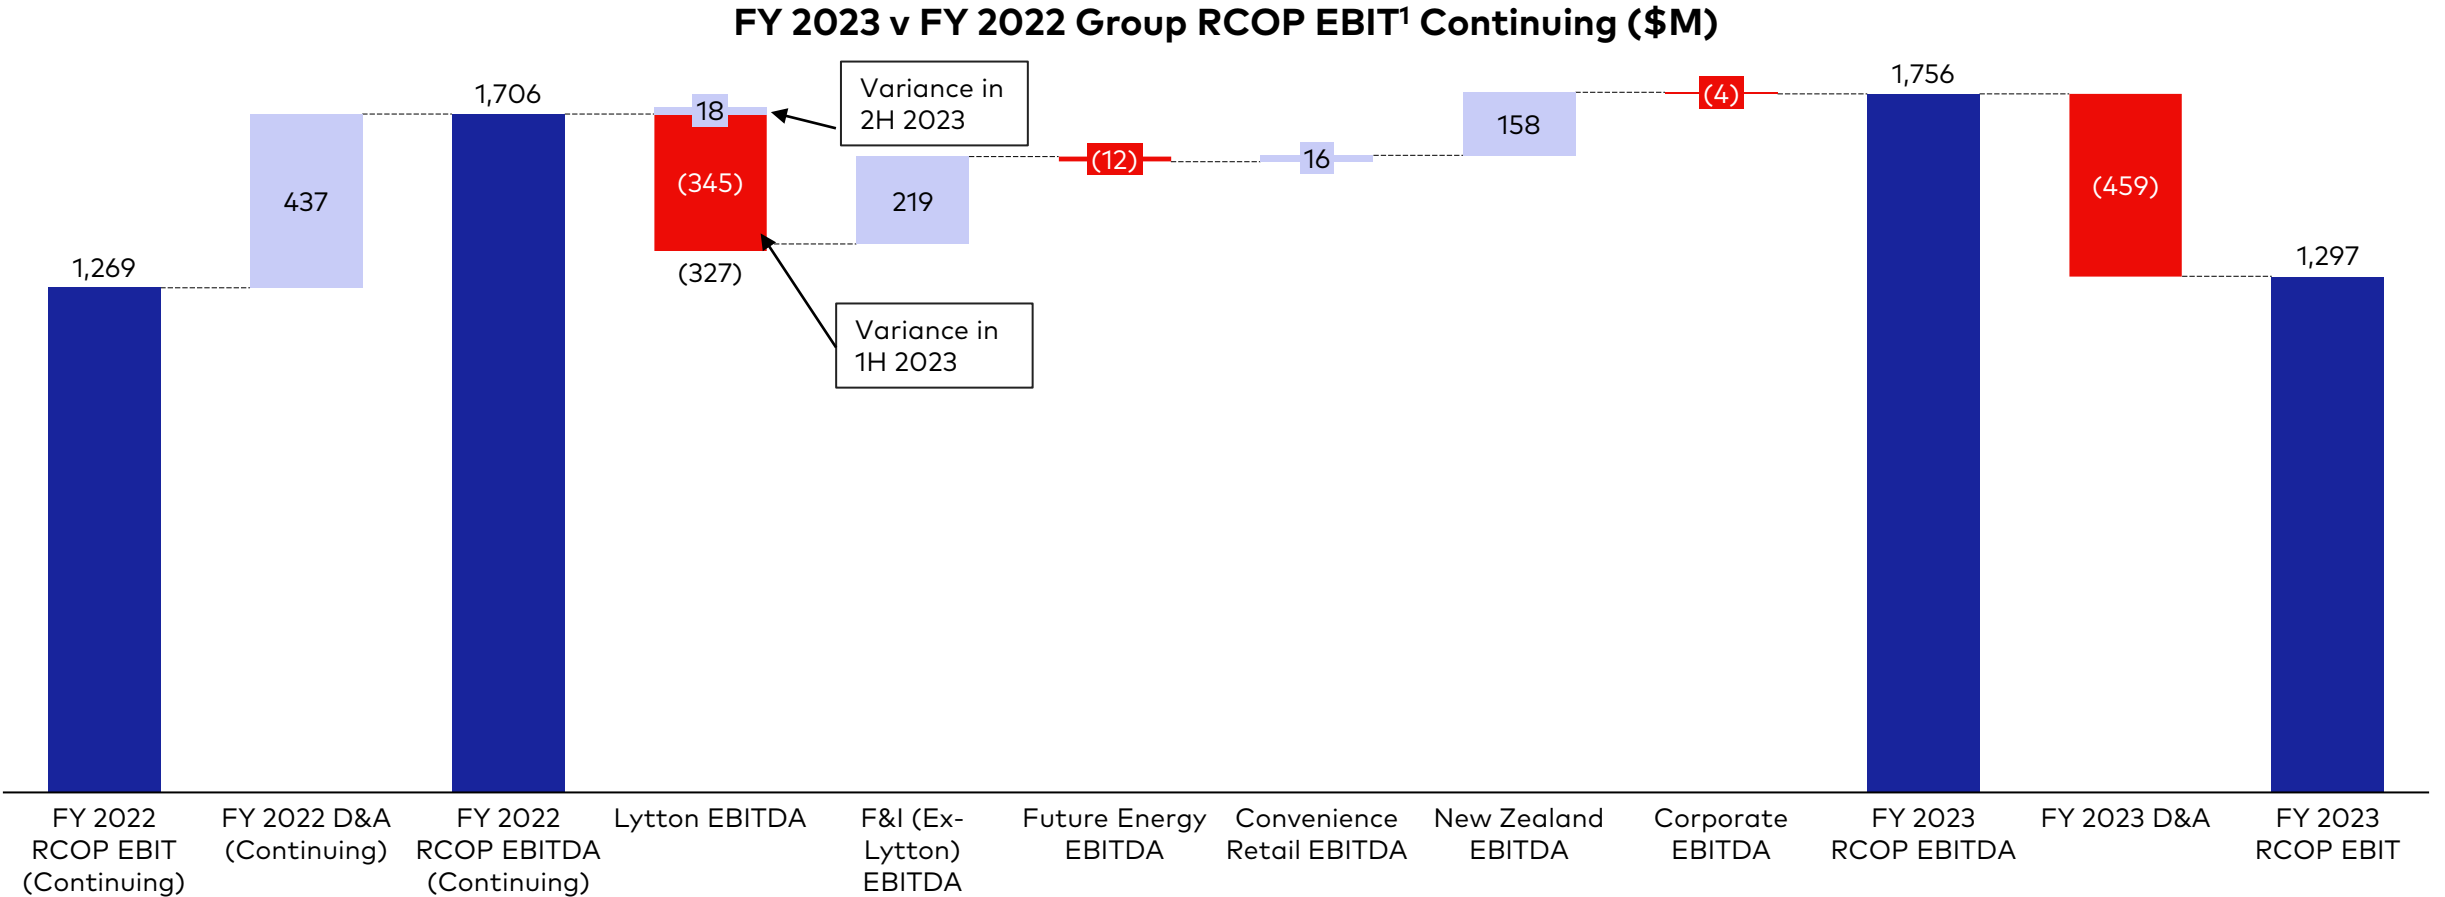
FY 2023 v FY 2022 Group RCOP EBIT$^1$ Continuing ($M)

1,269
437
1,706
18
Variance in 2H 2023
(345)
(327)
Variance in 1H 2023
219
(12)
16
158
(4)
1,756
(459)
1,297

FY 2022 RCOP EBIT (Continuing)
FY 2022 D&A (Continuing)
FY 2022 RCOP EBITDA (Continuing)
Lytton EBITDA
F&I (Ex-Lytton) EBITDA
Future Energy EBITDA
Convenience Retail EBITDA
New Zealand EBITDA
Corporate EBITDA
FY 2023 RCOP EBITDA
FY 2023 D&A
FY 2023 RCOP EBIT